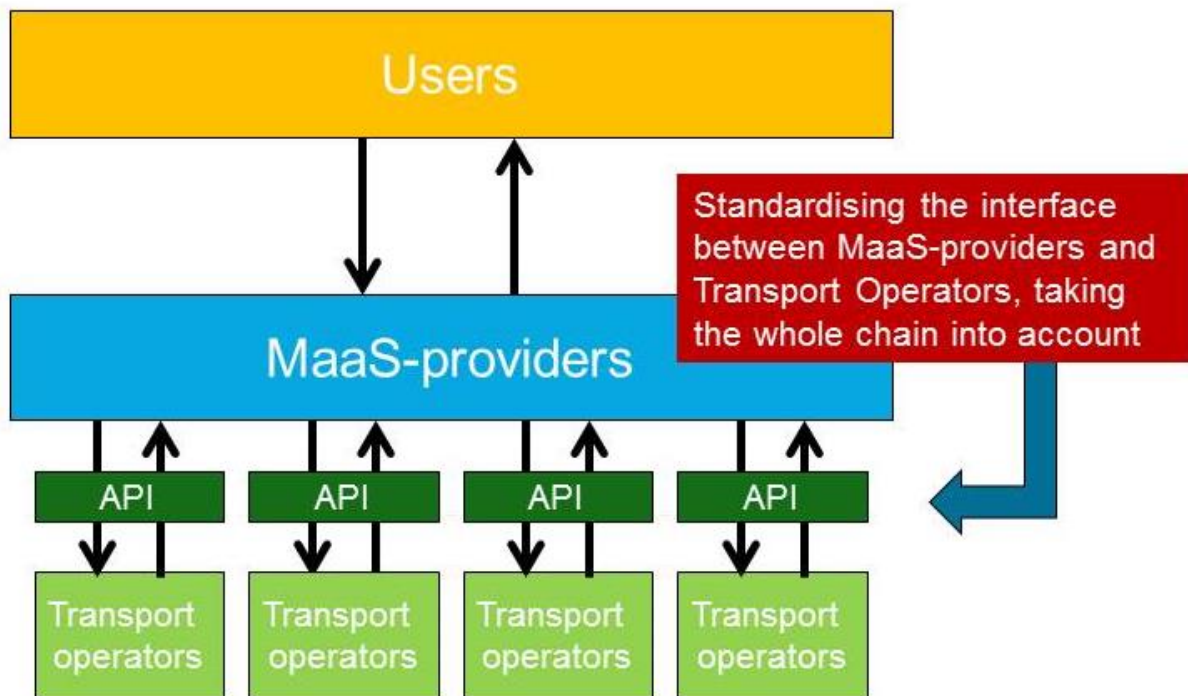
Users

Standardising the interface between MaaS-providers and Transport Operators, taking the whole chain into account

MaaS-providers

API

API

API

API

Transport operators

Transport operators

Transport operators

Transport operators